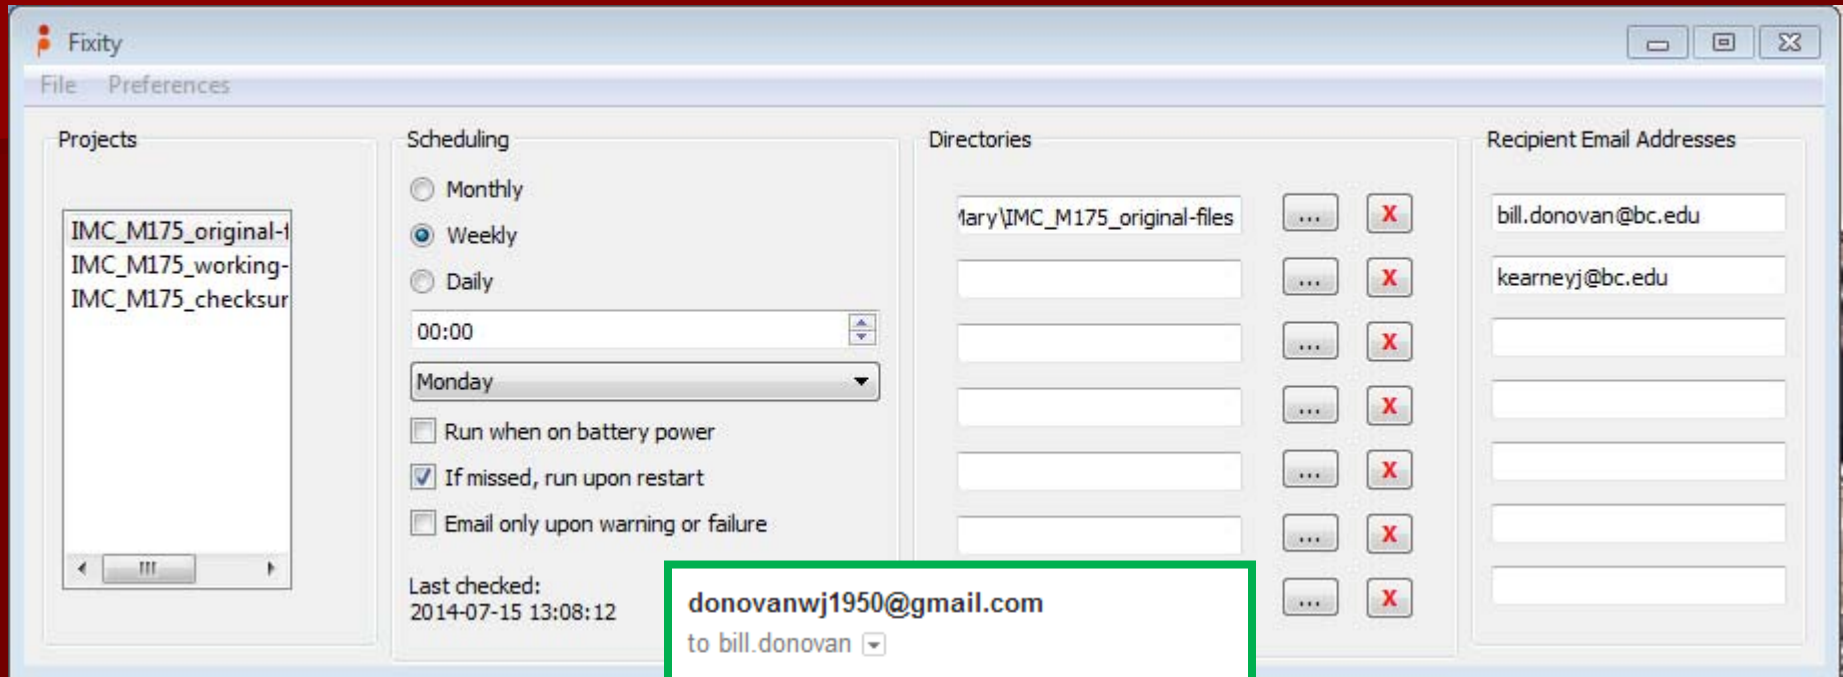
Fixity

File Preferences

Projects

IMC_M175_original-f
IMC_M175_working-
IMC_M175_checksur

Scheduling

Monthly
Weekly
Daily

00:00

Monday

Run when on battery power
If missed, run upon restart
Email only upon warning or failure

Last checked:
2014-07-15 13:08:12

Directories

lary\IMC_M175_original-files

...
X
...
X
...
X
...
X
...
X
...
X
...
X

Recipient Email Addresses

bill.donovan@bc.edu
kearneyj@bc.edu

donovanwj1950@gmail.com
to bill.donovan